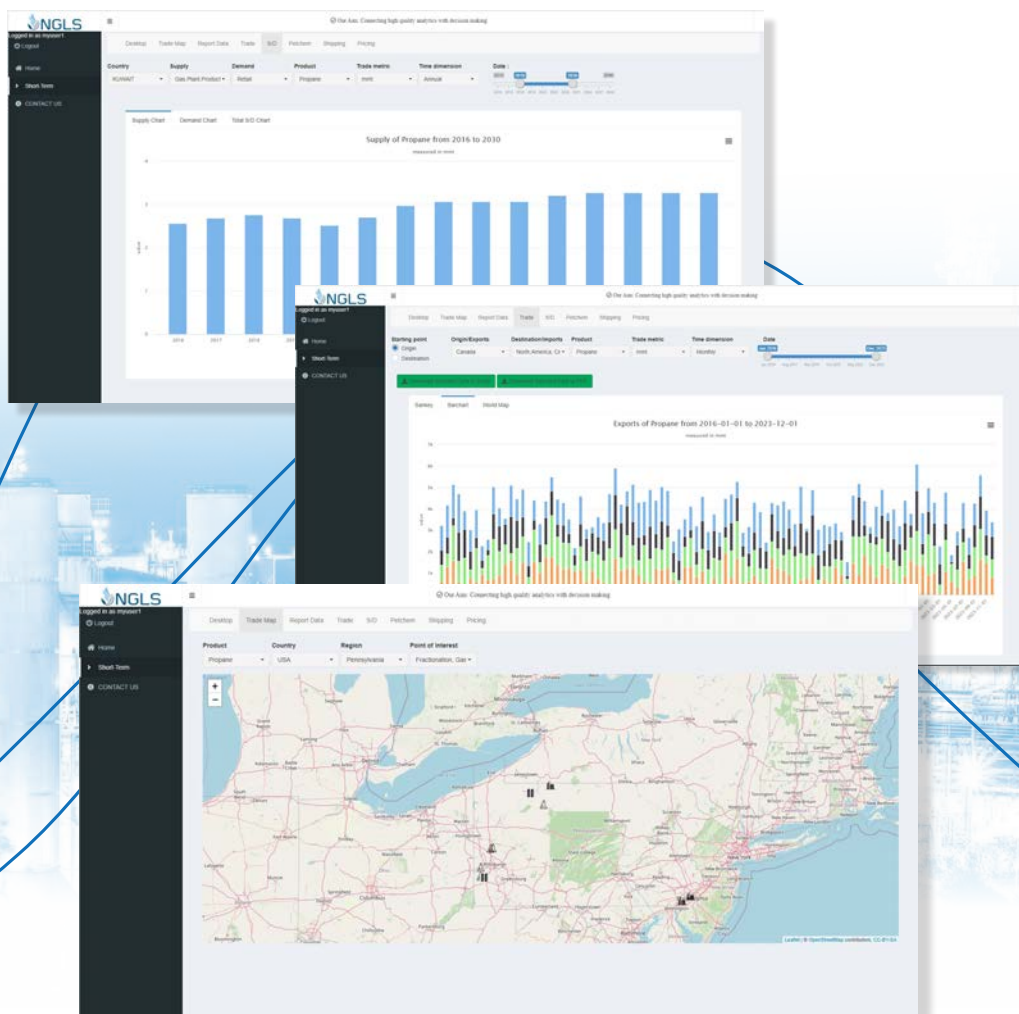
NGLS

Logged in as myuser1

Logout

Home

Short Term

CONTACT US

One Aim: Connecting high quality analytics with decision making

Desktop Trade Map Report Data Trade S/D Petchem Shipping Pricing

Country KUWAIT

Supply Gas Plant Product

Demand Retail

Product Propane

Trade metric mmt

Time dimension Annual

Date

Supply Chart Demand Chart Total S/D Chart

Supply of Propane from 2016 to 2030

measured in mmt

2016 2017 2018

NGLS

Logged in as myuser1

Logout

Home

Short Term

CONTACT US

One Aim: Connecting high quality analytics with decision making

Desktop Trade Map Report Data Trade S/D Petchem Shipping Pricing

Starting point Origin Destination

Origin/Exports Canada

Destination/Imports North America, Ce

Product Propane

Trade metric mmt

Time dimension Months

Date

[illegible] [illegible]

Sankey Barchart World Map

Exports of Propane from 2016-01-01 to 2023-12-01

measured in mmt

NGLS

Logged in as myuser1

Logout

Home

Short Term

CONTACT US

One Aim: Connecting high quality analytics with decision making

Desktop Trade Map Report Data Trade S/D Petchem Shipping Pricing

Product Propane

Country USA

Region Pennsylvania

Point of Interest Fractionation, Gas

New York

Leaflet | © OpenStreetMap contributors, CC-BY-SA